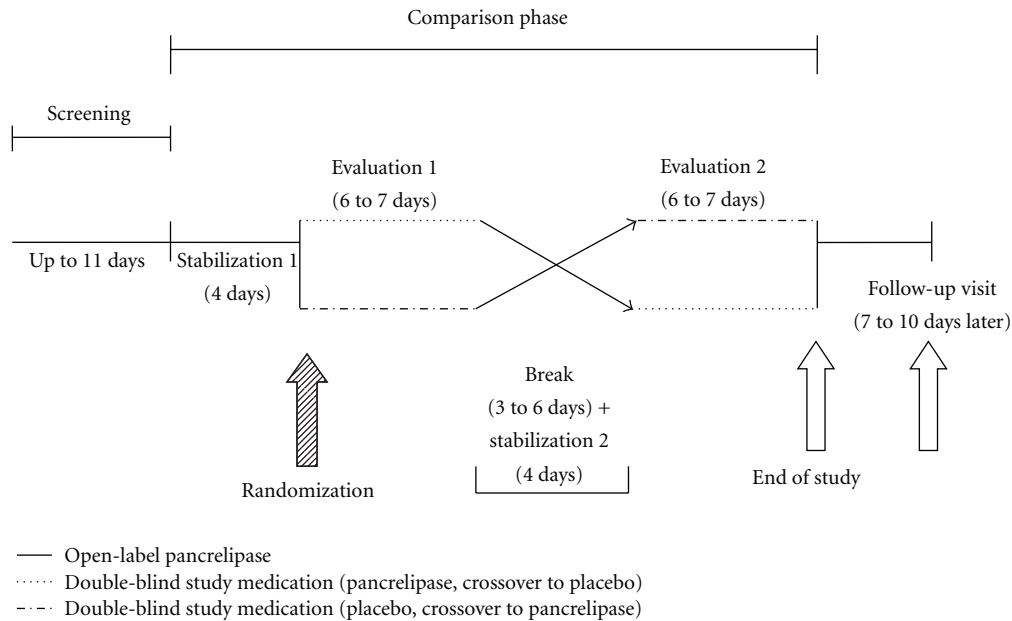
Comparison phase

Screening

Evaluation 1
(6 to 7 days)

Evaluation 2
(6 to 7 days)

Up to 11 days

Stabilization 1
(4 days)

Follow-up visit
(7 to 10 days later)

Break
(3 to 6 days) +
stabilization 2
(4 days)

Randomization

End of study

Open-label pancrelipase
Double-blind study medication (pancrelipase, crossover to placebo)
Double-blind study medication (placebo, crossover to pancrelipase)